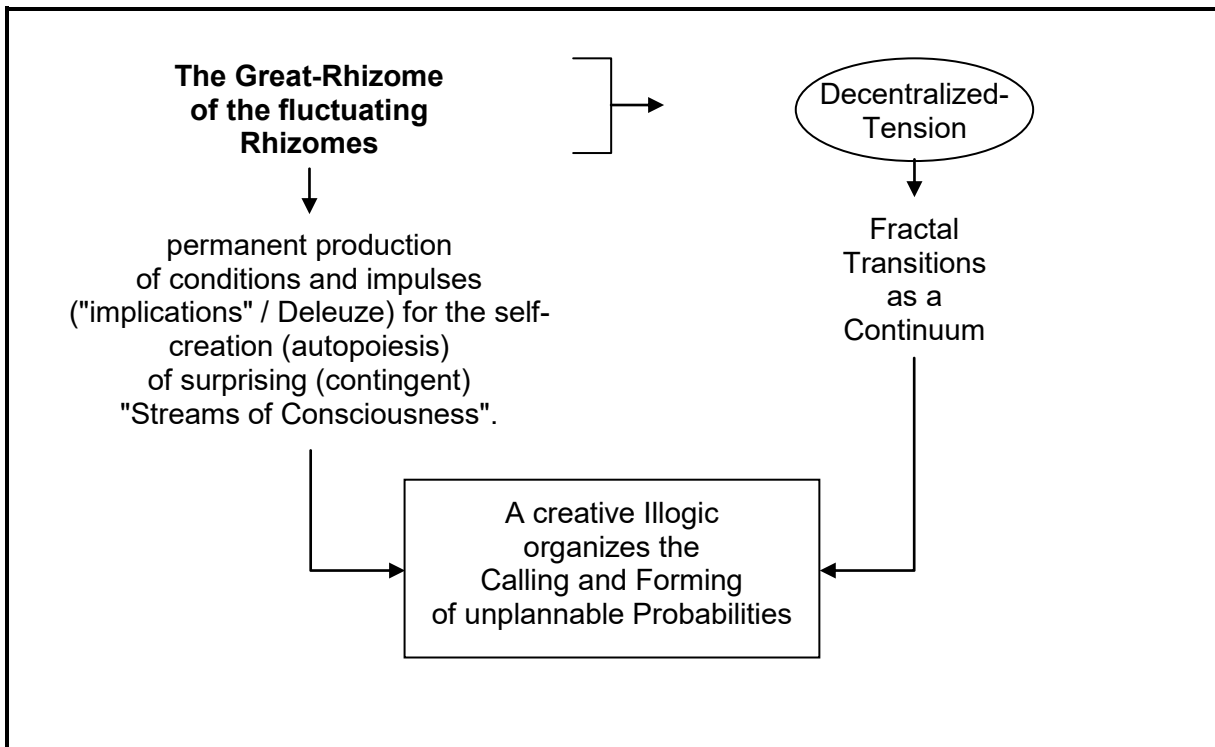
The Great-Rhizome of the fluctuating Rhizomes

Decentralized-Tension

permanent production of conditions and impulses ("implications" / Deleuze) for the self-creation (autopoiesis) of surprising (contingent) "Streams of Consciousness".

Fractal Transitions as a Continuum

A creative Illogic organizes the Calling and Forming of unplannable Probabilities